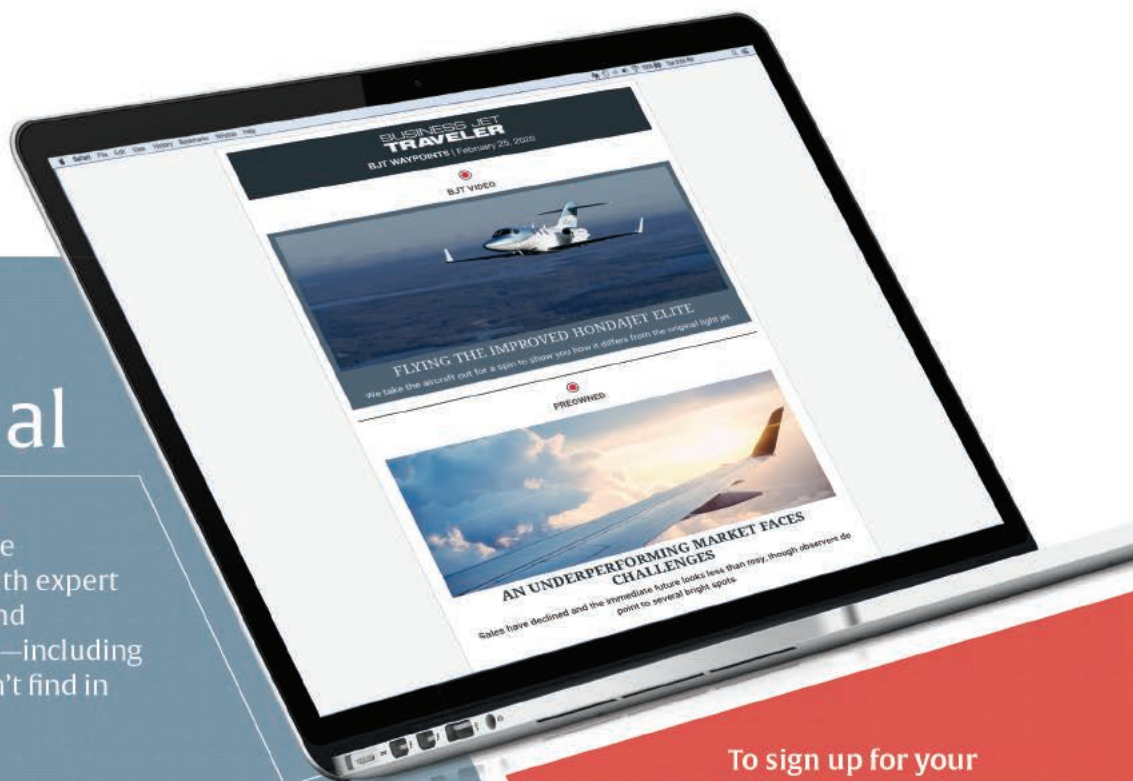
Safari File Edit View History Bookmarks Window Help

BUSINESS JET TRAVELER

BJT WAYPOINTS | February 25, 2020

BJT VIDEO

FLYING THE IMPROVED HONDAJET ELITE

We take the aircraft out for a spin to show you how it differs from the original light jet.

PREOWNED

AN UNDERPERFORMING MARKET FACES CHALLENGES

Sales have declined and the immediate future looks less than rosy, though observers do point to several bright spots

al

e
th expert
nd
—including
n't find in

To sign up for your